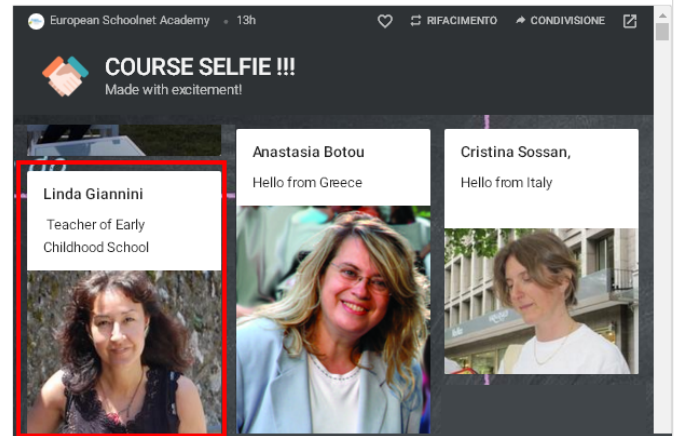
European Schoolnet Academy • 13h
RIFACIMENTO
CONDIVISIONE

COURSE SELFIE !!!
Made with excitement!

Linda Giannini
Teacher of Early Childhood School

Anastasia Botou
Hello from Greece

Cristina Sossan,
Hello from Italy